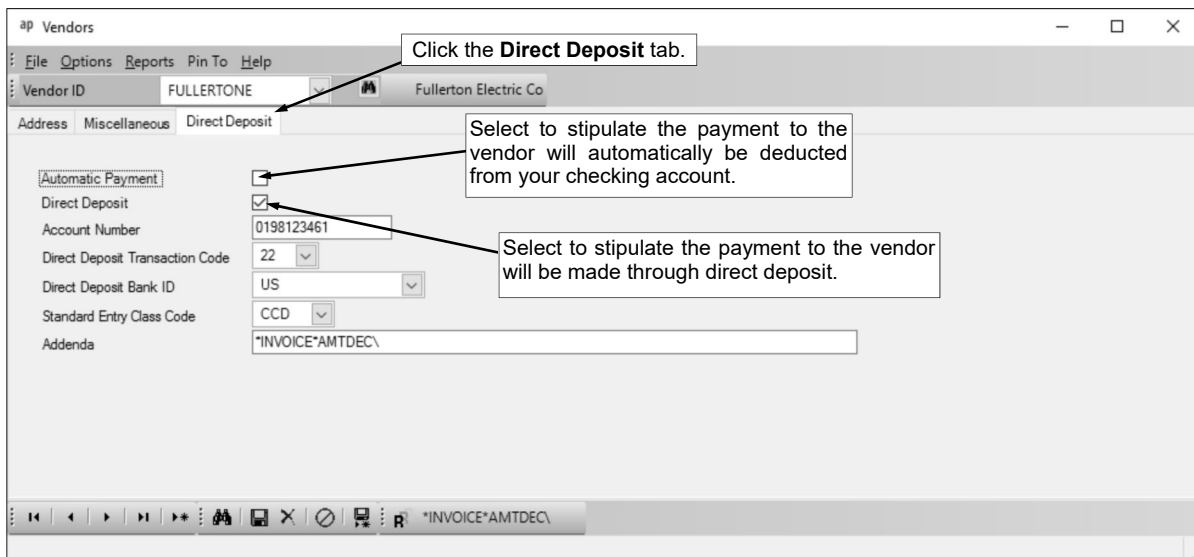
ap Vendors

File Options Reports Pin To Help

Click the **Direct Deposit** tab.

Vendor ID FULLERTONE Fullerton Electric Co

Address Miscellaneous Direct Deposit

Select to stipulate the payment to the vendor will automatically be deducted from your checking account.

Automatic Payment

Direct Deposit

Account Number 0198123461

Direct Deposit Transaction Code 22

Direct Deposit Bank ID US

Standard Entry Class Code CCD

Addenda *INVOICE*AMTDEC\

Select to stipulate the payment to the vendor will be made through direct deposit.

R *INVOICE*AMTDEC\